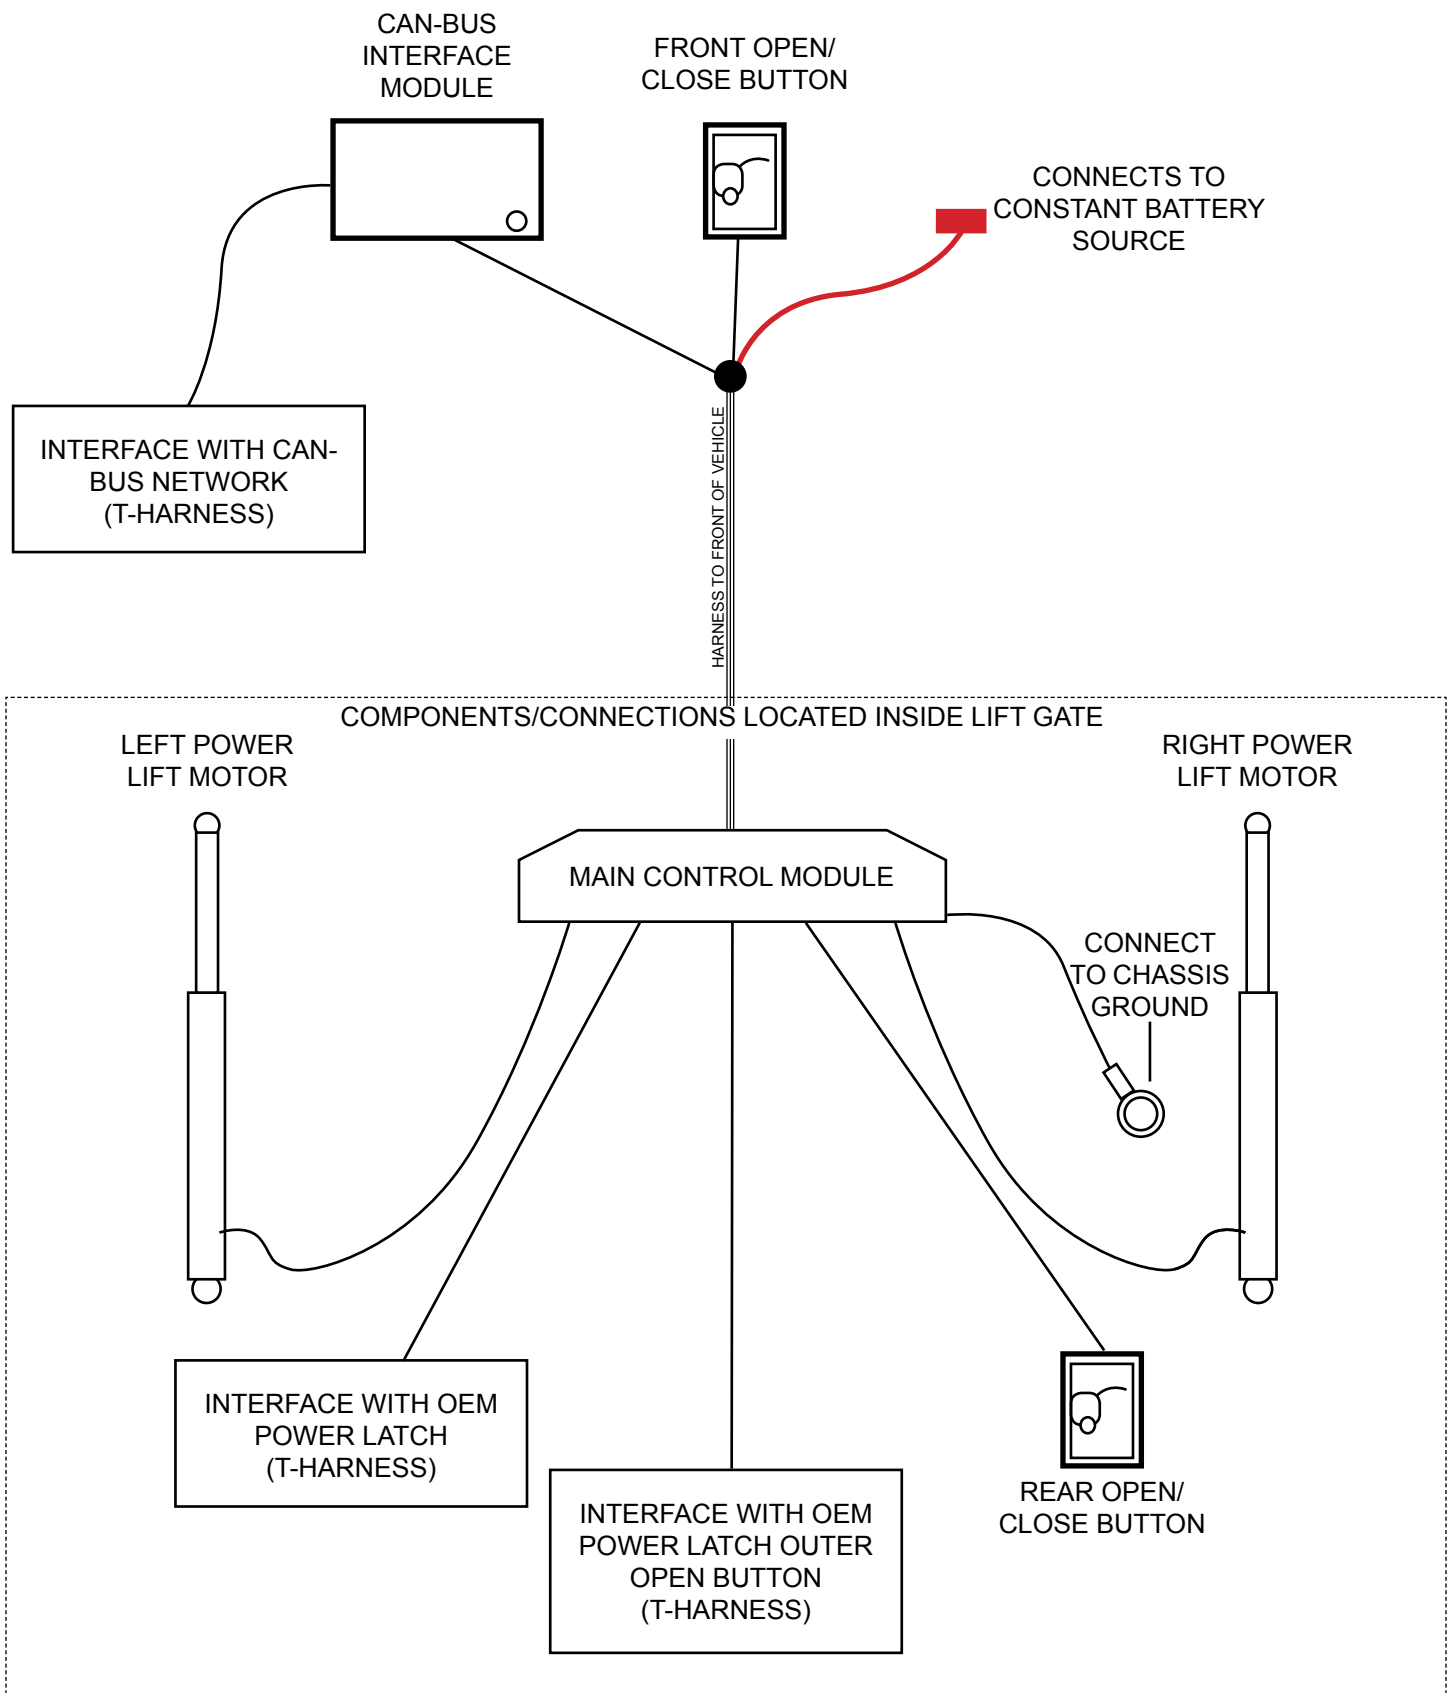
CAN-BUS INTERFACE MODULE

FRONT OPEN/ CLOSE BUTTON

CONNECTS TO CONSTANT BATTERY SOURCE

INTERFACE WITH CAN-BUS NETWORK (T-HARNESS)

HARNESS TO FRONT OF VEHICLE

COMPONENTS/CONNECTIONS LOCATED INSIDE LIFT GATE

LEFT POWER LIFT MOTOR

RIGHT POWER LIFT MOTOR

MAIN CONTROL MODULE

CONNECT TO CHASSIS GROUND

INTERFACE WITH OEM POWER LATCH (T-HARNESS)

INTERFACE WITH OEM POWER LATCH OUTER OPEN BUTTON (T-HARNESS)

REAR OPEN/ CLOSE BUTTON